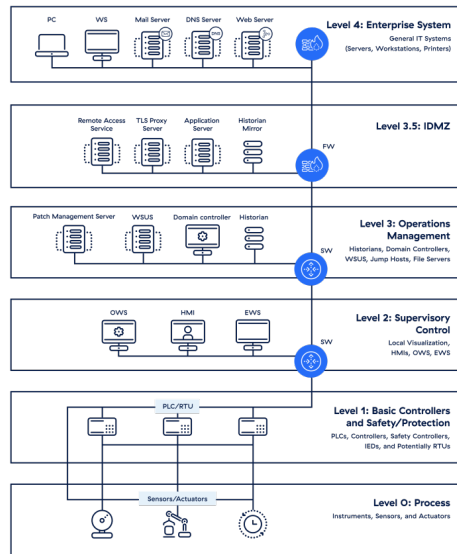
PC
WS
Mail Server
DNS Server
DNS
Web Server

Level 4: Enterprise System
General IT Systems (Servers, Workstations, Printers)

Remote Access Service
TLS Proxy Server
Application Server
Historian Mirror
FW

Level 3.5: IDMZ

Patch Management Server
WSUS
Domain controller
Historian
SW

Level 3: Operations Management
Historians, Domain Controllers, WSUS, Jump Hosts, File Servers

OWS
HMI
EWS
SW

Level 2: Supervisory Control
Local Visualization, HMIs, OWS, EWS

PLC/RTU

Level 1: Basic Controllers and Safety/Protection
PLCs, Controllers, Safety Controllers, IEDs, and Potentially RTUs

Sensors/Actuators

Level O: Process
Instruments, Sensors, and Actuators